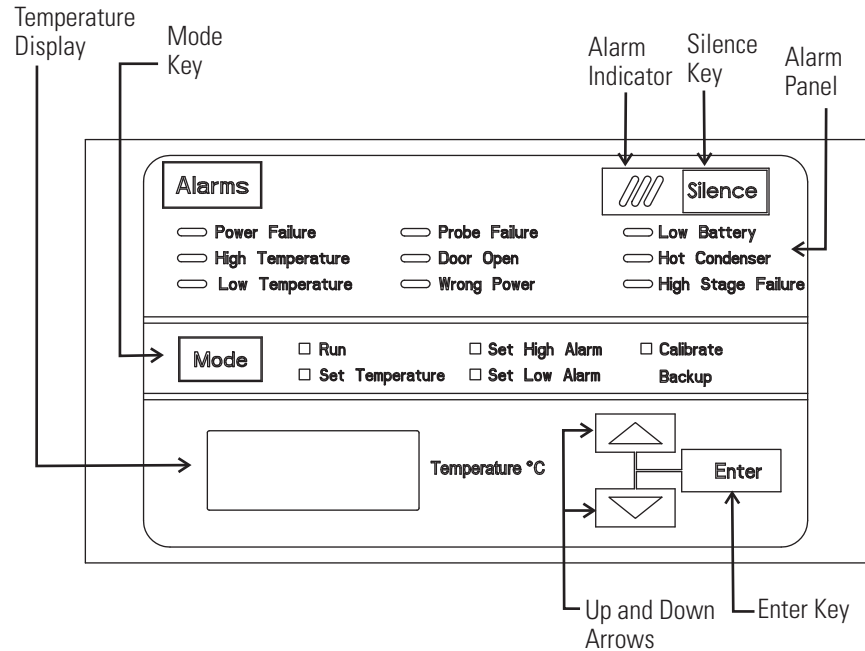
Temperature Display

Mode Key

Alarm Indicator

Silence Key

Alarm Panel

Alarms

Silence

Power Failure

Probe Failure

Low Battery

High Temperature

Door Open

Hot Condenser

Low Temperature

Wrong Power

High Stage Failure

Mode

☐ Run

☐ Set Temperature

☐ Set High Alarm

☐ Set Low Alarm

☐ Calibrate Backup

Temperature °C

Enter

Up and Down Arrows

Enter Key